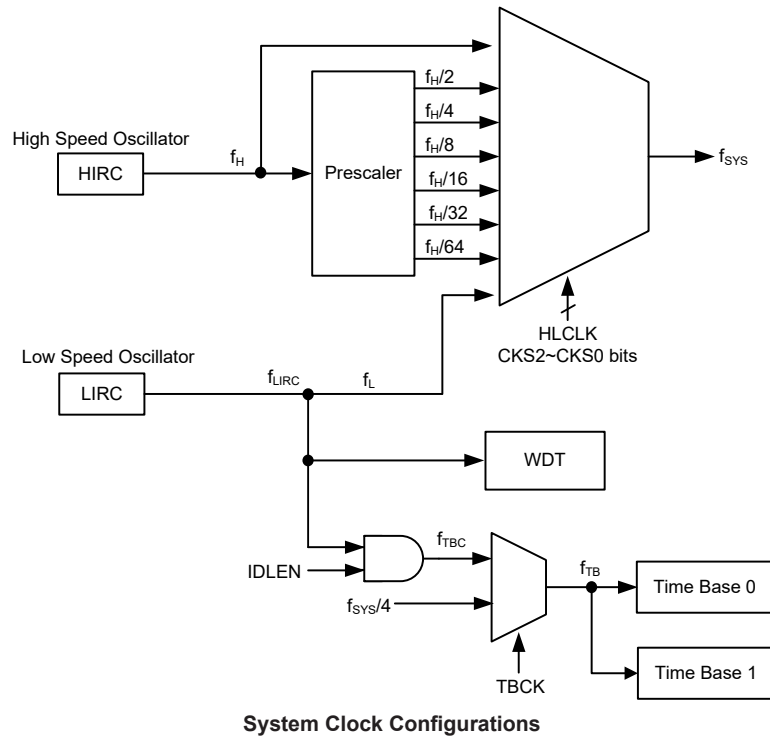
High Speed Oscillator

HIRC

$f_H$

Prescaler

$f_H/2$

$f_H/4$

$f_H/8$

$f_H/16$

$f_H/32$

$f_H/64$

$f_{SYS}$

HLCLK
CKS2~CKS0 bits

Low Speed Oscillator

LIRC

$f_{LIRC}$

$f_L$

WDT

IDLEN

$f_{TBC}$

$f_{SYS}/4$

$f_{TB}$

Time Base 0

Time Base 1

TBCK

System Clock Configurations